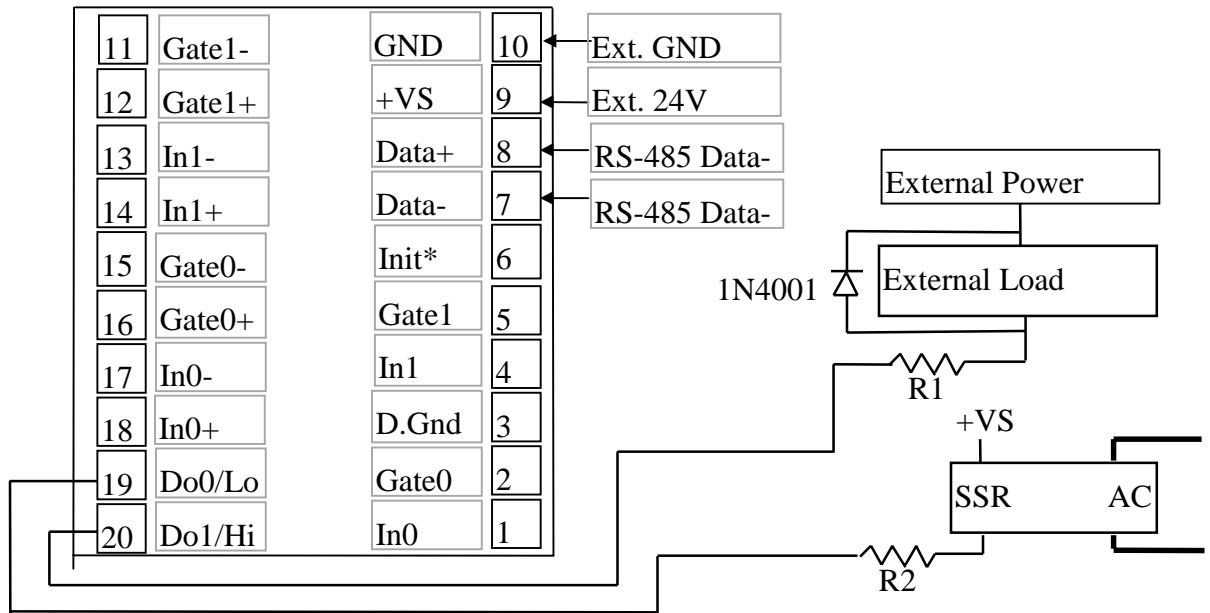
| 11 | Gate1- | GND | 10 |
|---|---|---|---|
| 12 | Gate1+ | +VS | 9 |
| 13 | In1- | Data+ | 8 |
| 14 | In1+ | Data- | 7 |
| 15 | Gate0- | Init* | 6 |
| 16 | Gate0+ | Gate1 | 5 |
| 17 | In0- | In1 | 4 |
| 18 | In0+ | D.Gnd | 3 |
| 19 | Do0/Lo | Gate0 | 2 |
| 20 | Do1/Hi | In0 | 1 |

Ext. GND

Ext. 24V

RS-485 Data-

RS-485 Data-

External Power

1N4001

External Load

R1

+VS

SSR

AC

R2